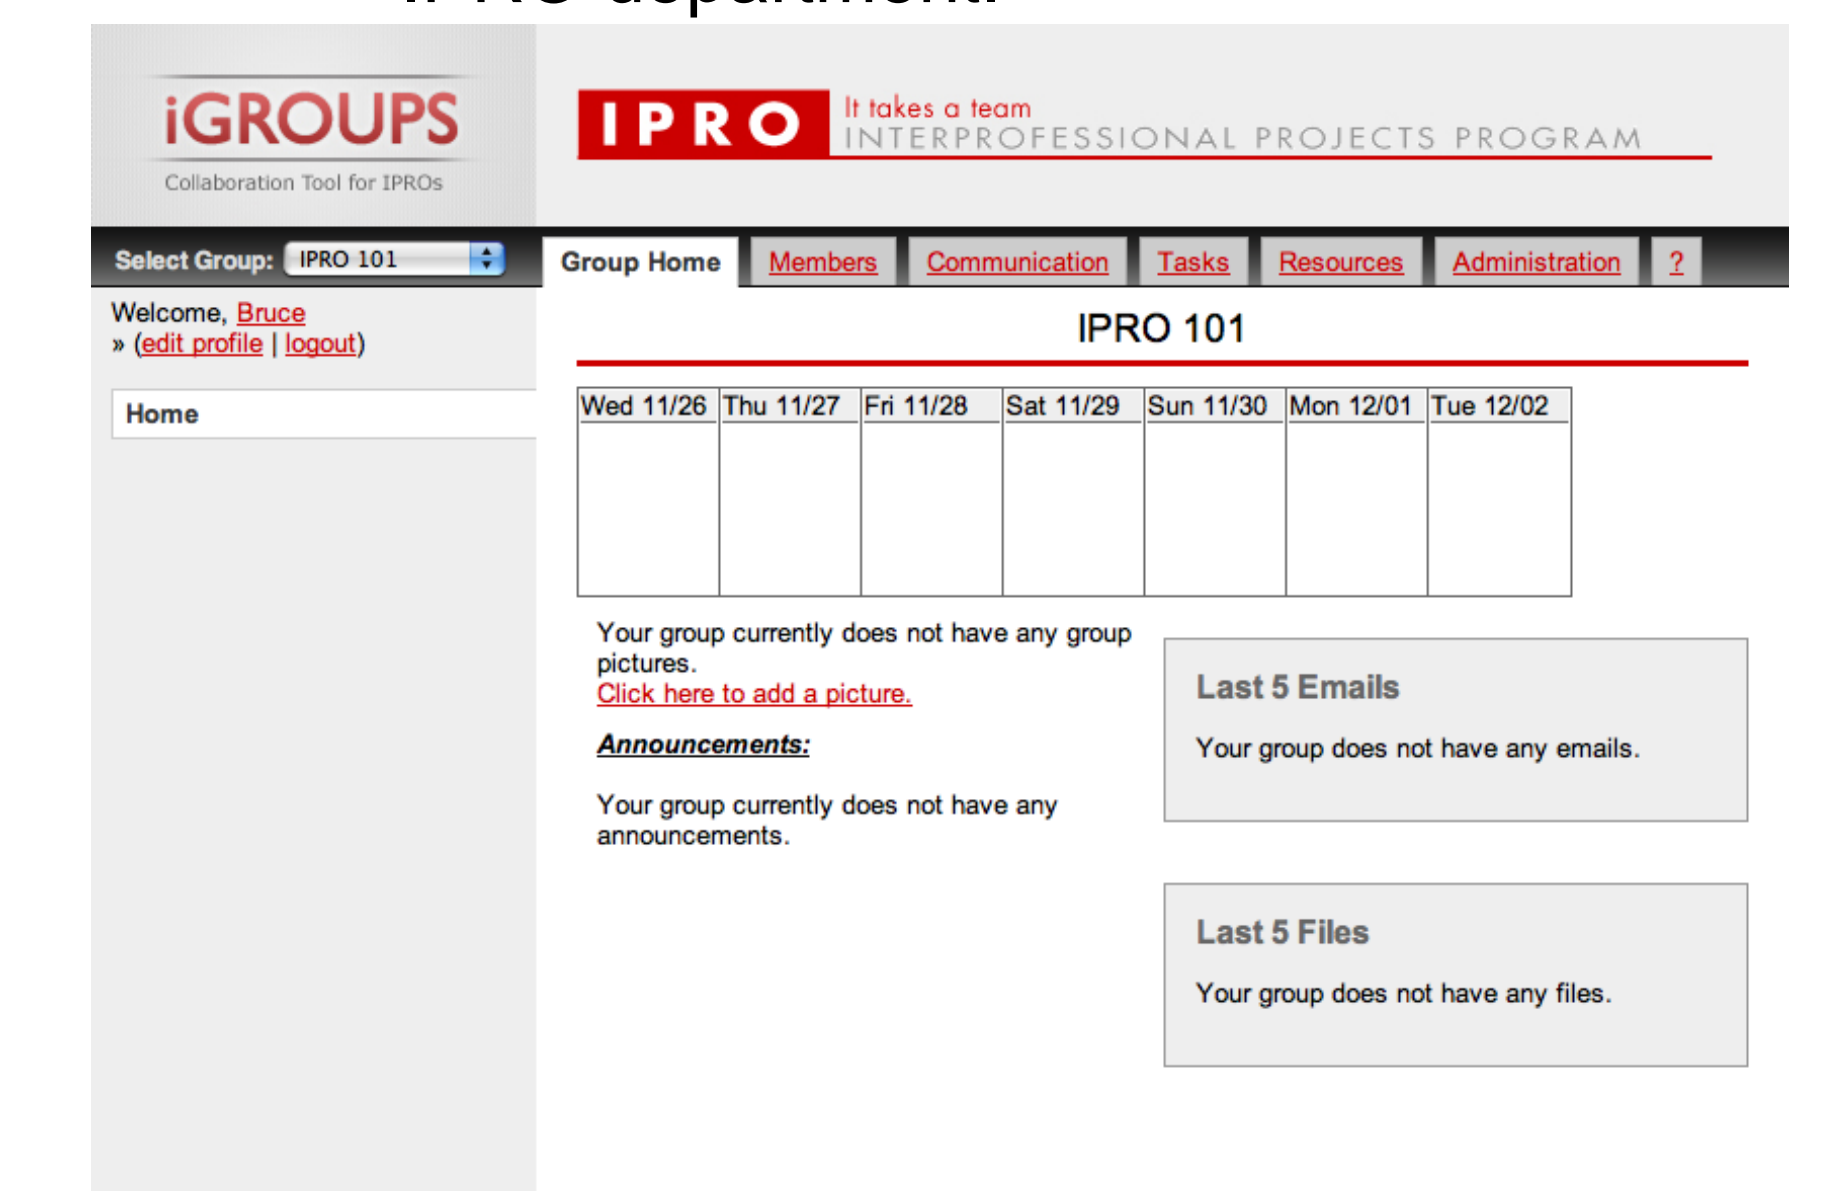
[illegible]

iGROUPS
Collaboration Tool for IPROs

IPRO It takes a team
INTERPROFESSIONAL PROJECTS PROGRAM

Select Group: IPRO 101

Group Home | Members | Communication | Tasks | Resources | Administration | ?

Welcome, Bruce
» (edit profile | logout)

Home

IPRO 101

| Wed 11/26 | Thu 11/27 | Fri 11/28 | Sat 11/29 | Sun 11/30 | Mon 12/01 | Tue 12/02 |
|---|---|---|---|---|---|---|
| | | | | | | |

Your group currently does not have any group pictures.
Click here to add a picture.

Announcements:

Your group currently does not have any announcements.

Last 5 Emails

Your group does not have any emails.

Last 5 Files

Your group does not have any files.